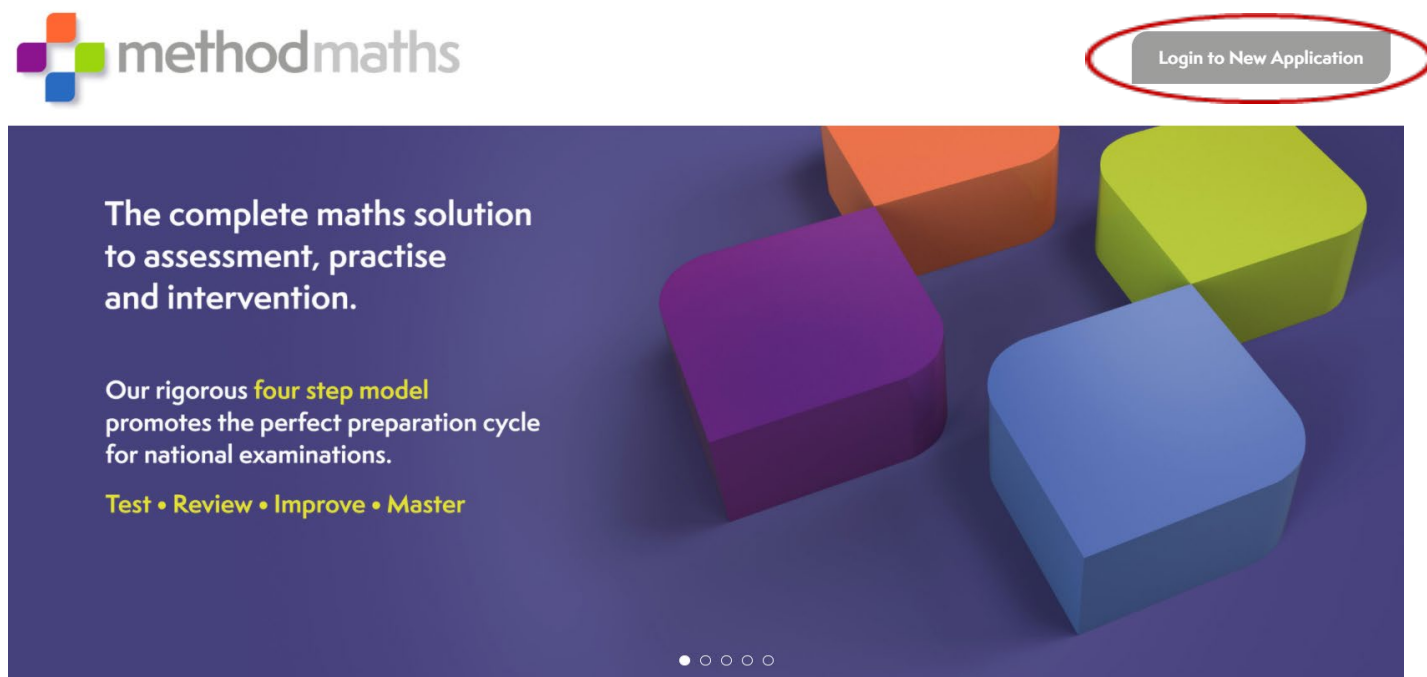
methodmaths

Login to New Application

The complete maths solution to assessment, practise and intervention.

Our rigorous four step model promotes the perfect preparation cycle for national examinations.

Test • Review • Improve • Master